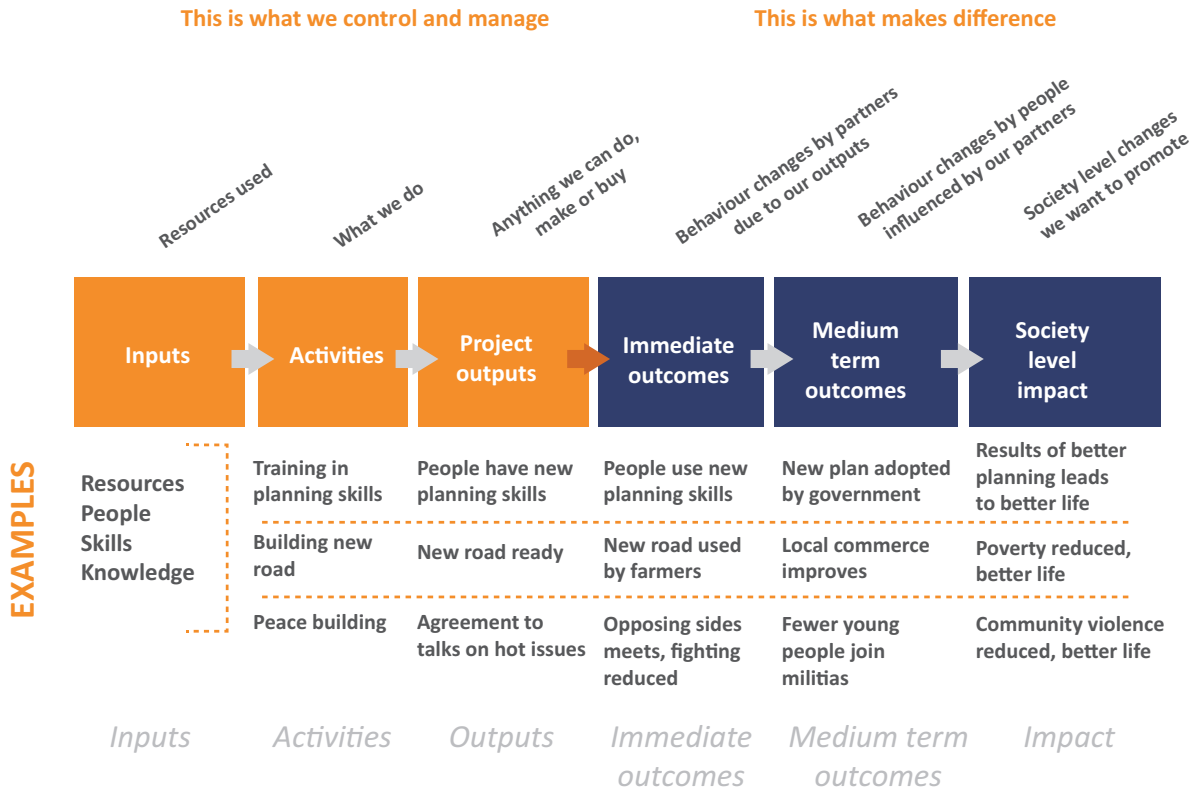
This is what we control and manage

This is what makes difference

Resources used

What we do

Anything we can do, make or buy

Behaviour changes by partners due to our outputs

Behaviour changes by people influenced by our partners

Society level changes we want to promote

Inputs

Activities

Project outputs

Immediate outcomes

Medium term outcomes

Society level impact

EXAMPLES

Resources People Skills Knowledge

| Training in planning skills | People have new planning skills | People use new planning skills | New plan adopted by government | Results of better planning leads to better life |
|---|---|---|---|---|
| Building new road | New road ready | New road used by farmers | Local commerce improves | Poverty reduced, better life |
| Peace building | Agreement to talks on hot issues | Opposing sides meets, fighting reduced | Fewer young people join militias | Community violence reduced, better life |

Inputs

Activities

Outputs

Immediate outcomes

Medium term outcomes

Impact